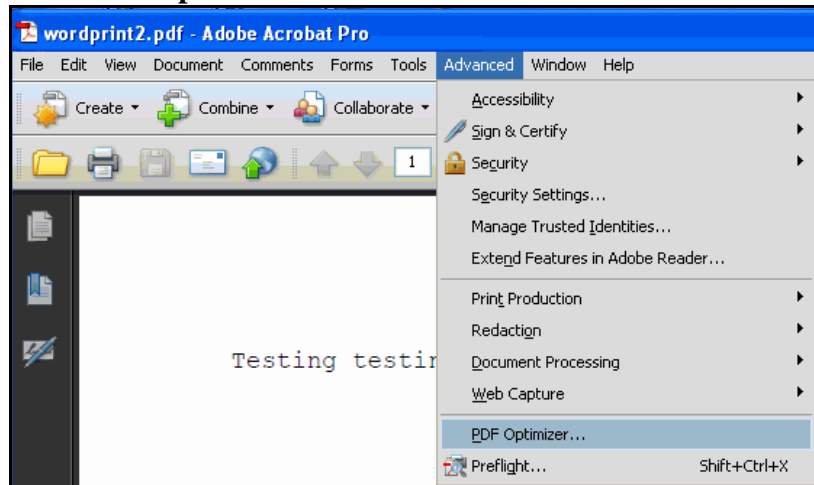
wordprint2.pdf - Adobe Acrobat Pro

File Edit View Document Comments Forms Tools Advanced Window Help

Create Combine Collaborate

1

Testing testir

Accessibility
Sign & Certify
Security
Security Settings...
Manage Trusted Identities...
Extend Features in Adobe Reader...
Print Production
Redaction
Document Processing
Web Capture
PDF Optimizer...
Preflight... Shift+Ctrl+X